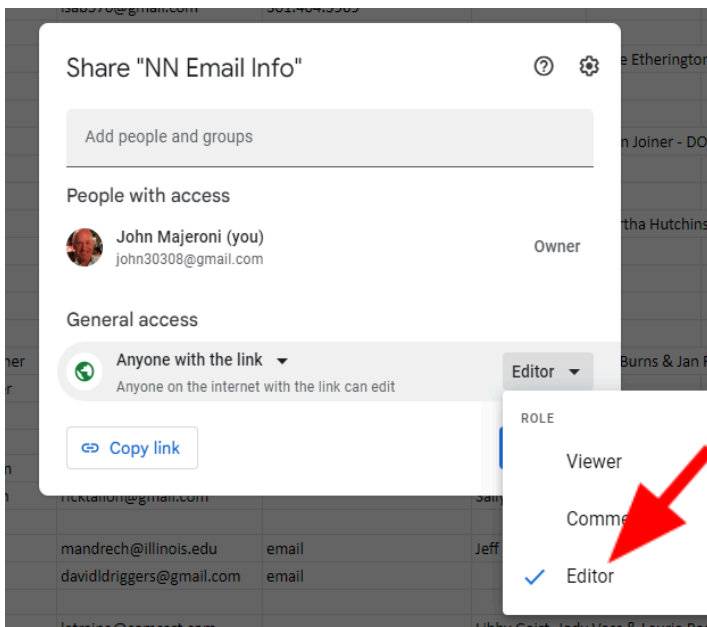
isab570@gmail.com 301.484.5985

Share "NN Email Info"

Add people and groups

People with access

John Majeroni (you)
john30308@gmail.com

Owner

General access

Anyone with the link
Anyone on the internet with the link can edit

Editor

Copy link

ROLE

Viewer

Comme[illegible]

Editor

e Etherington

n Joiner - DO

rtha Hutchins

ner

er

Burns & Jan F

n

n

ricktallon@gmail.com

Sally

mandrech@illinois.edu email Jeff

davidldriggers@gmail.com email

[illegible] Libby Cairt, Jody Vess & Louis Ba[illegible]